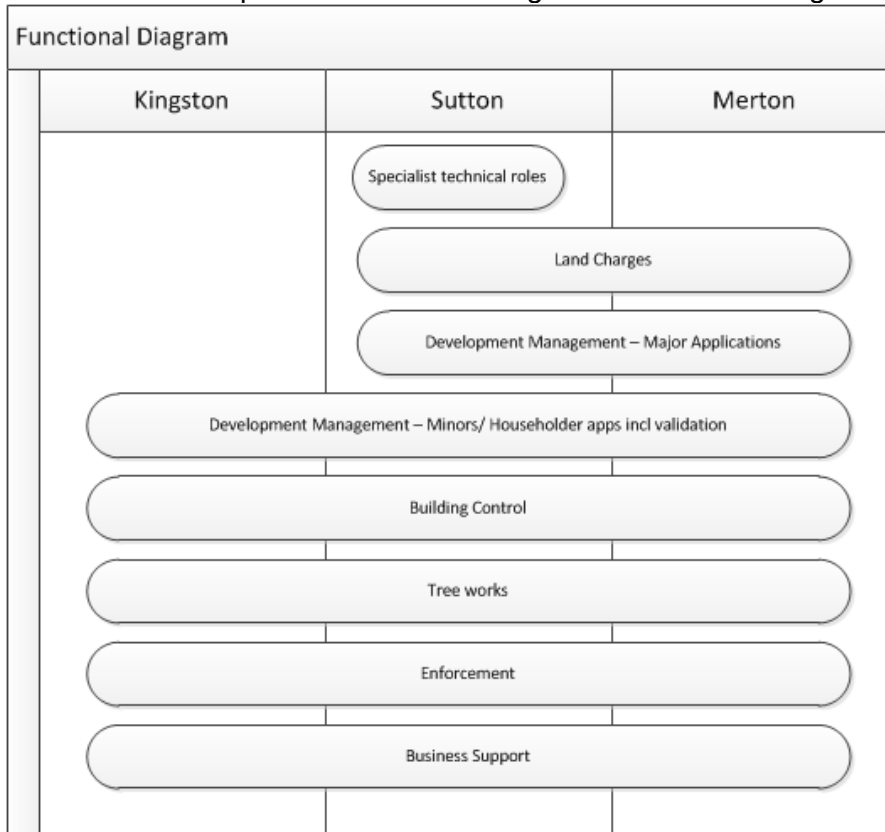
Functional Diagram

| Kingston | Sutton | Merton |
|---|---|---|

Specialist technical roles

Land Charges

Development Management – Major Applications

Development Management – Minors/ Householder apps incl validation

Building Control

Tree works

Enforcement

Business Support